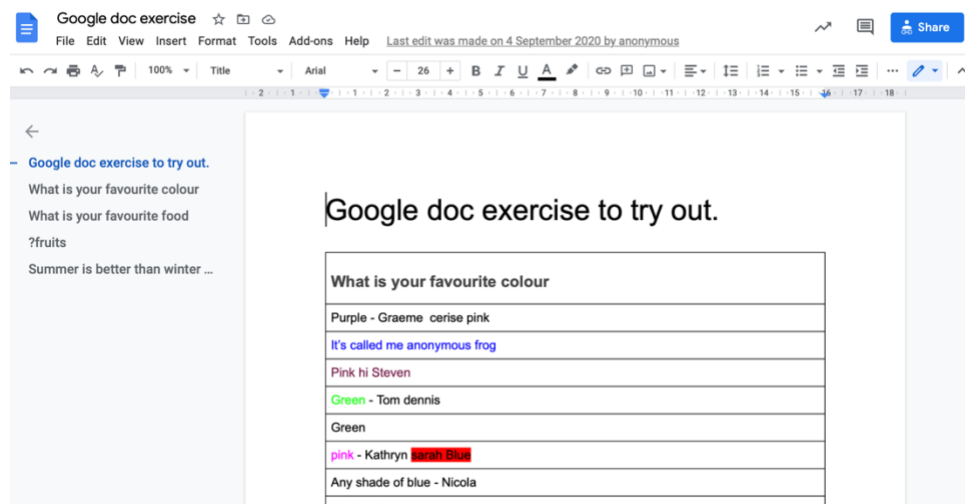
Google doc exercise

File Edit View Insert Format Tools Add-ons Help Last edit was made on 4 September 2020 by anonymous

Share

100% Title Arial 26

B I U A

2 1 1 2 3 4 5 6 7 8 9 10 11 12 13 14 15 16 17 18

Google doc exercise to try out.

What is your favourite colour

What is your favourite food

?fruits

Summer is better than winter ...

Google doc exercise to try out.

| What is your favourite colour |
|---|
| Purple - Graeme cerise pink |
| It's called me anonymous frog |
| Pink hi Steven |
| Green - Tom dennis |
| Green |
| pink - Kathryn sarah Blue |
| Any shade of blue - Nicola |